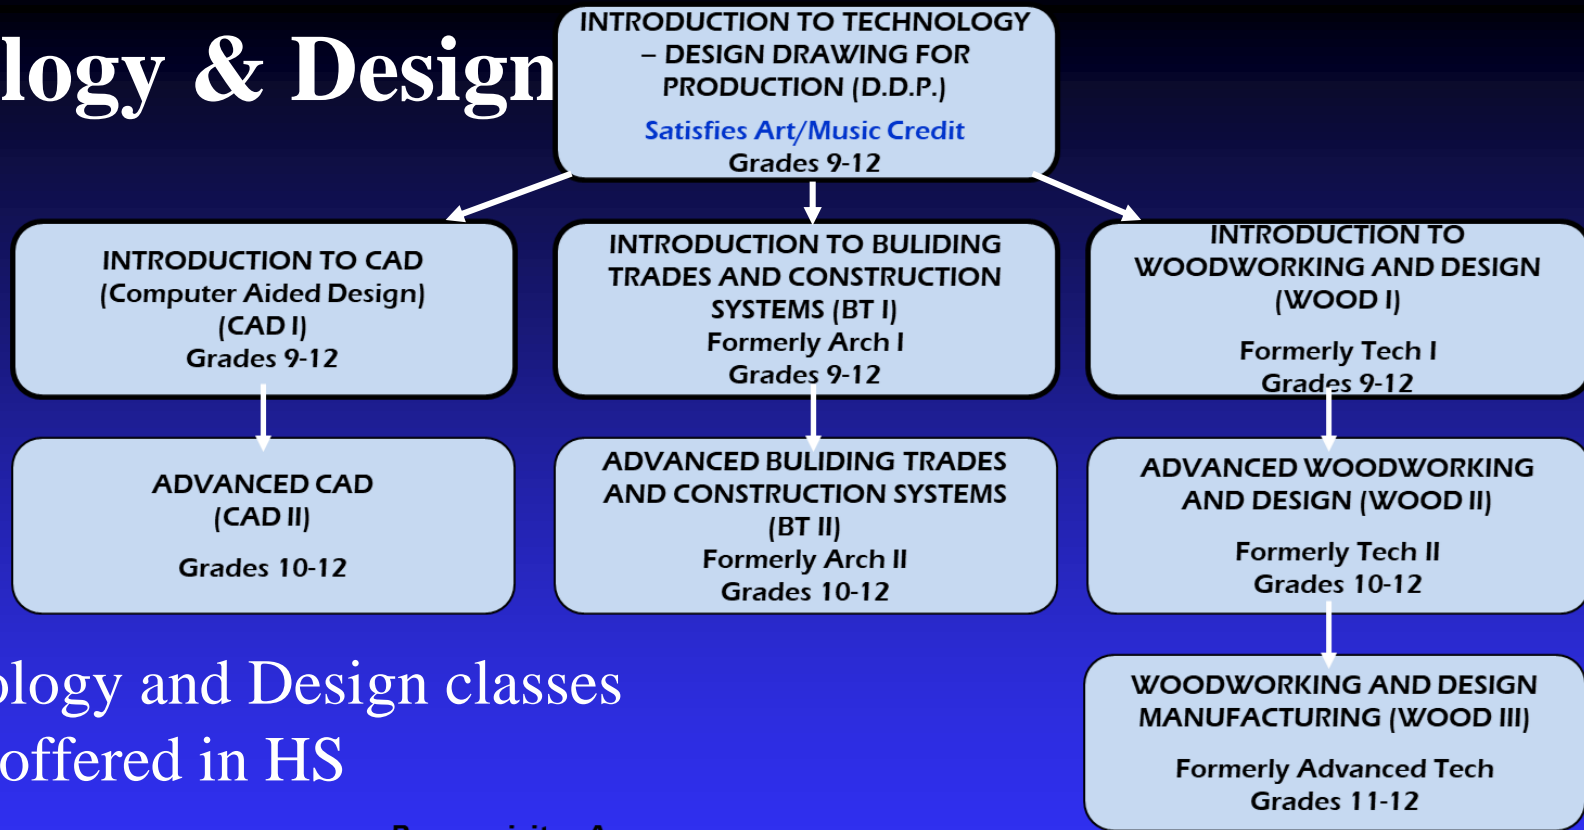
logy & Design

INTRODUCTION TO TECHNOLOGY – DESIGN DRAWING FOR PRODUCTION (D.D.P.)
Satisfies Art/Music Credit
Grades 9-12

INTRODUCTION TO CAD
(Computer Aided Design)
(CAD I)
Grades 9-12

INTRODUCTION TO BULIDING TRADES AND CONSTRUCTION SYSTEMS (BT I)
Formerly Arch I
Grades 9-12

INTRODUCTION TO WOODWORKING AND DESIGN (WOOD I)
Formerly Tech I
Grades 9-12

ADVANCED CAD
(CAD II)
Grades 10-12

ADVANCED BULIDING TRADES AND CONSTRUCTION SYSTEMS (BT II)
Formerly Arch II
Grades 10-12

ADVANCED WOODWORKING AND DESIGN (WOOD II)
Formerly Tech II
Grades 10-12

WOODWORKING AND DESIGN MANUFACTURING (WOOD III)
Formerly Advanced Tech
Grades 11-12

ology and Design classes
offered in HS

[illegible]